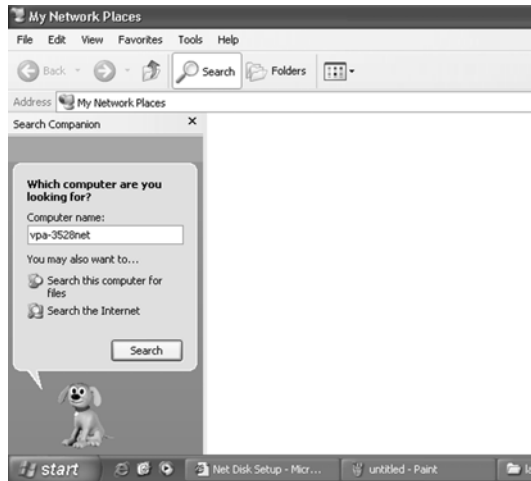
My Network Places

File Edit View Favorites Tools Help

Back Search Folders

Address My Network Places

Search Companion ×

Which computer are you looking for?

Computer name:

vpa-3528net

You may also want to...

Search this computer for files

Search the Internet

Search

start

Net Disk Setup - Micr...

untitled - Paint

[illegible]